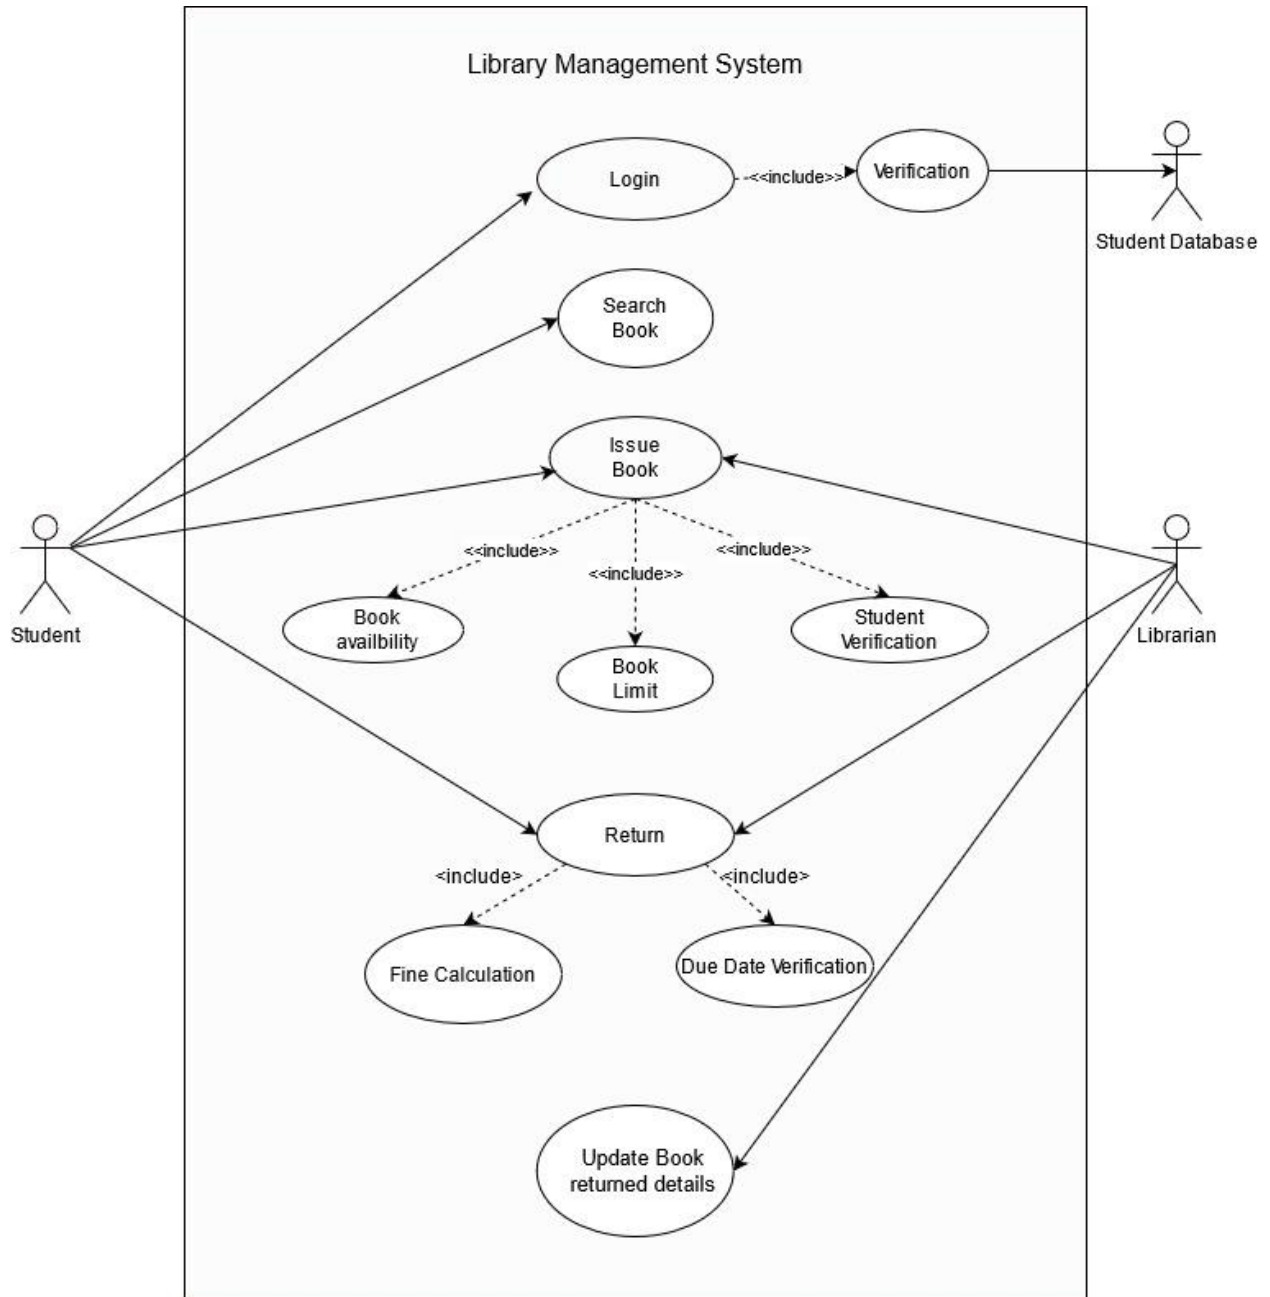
Library Management System

Login

<<include>>

Verification

Student Database

Search Book

Issue Book

<<include>>

<<include>>

<<include>>

Book availbility

Book Limit

Student Verification

Student

Librarian

Return

<include>

<include>

Fine Calculation

Due Date Verification

Update Book returned details